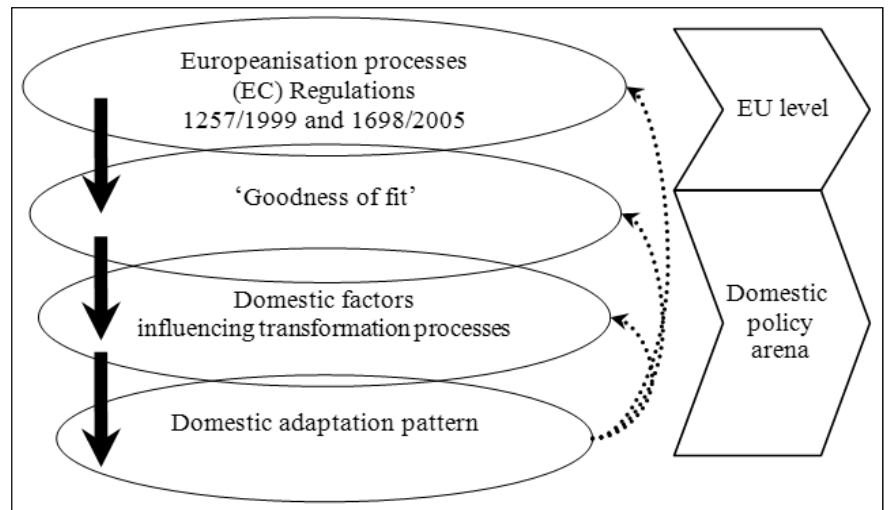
Europeanisation processes
(EC) Regulations
1257/1999 and 1698/2005

'Goodness of fit'

Domestic factors
influencing transformation processes

Domestic adaptation pattern

EU level

Domestic
policy
arena